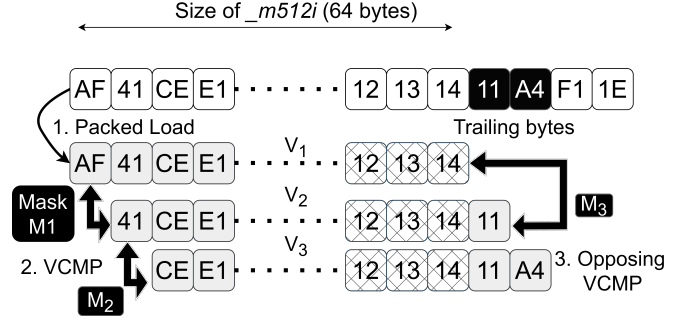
Size of _m512i (64 bytes)

AF 41 CE E1 · · · · · · 12 13 14 11 A4 F1 1E

1. Packed Load

Trailing bytes

AF 41 CE E1 · · · · · · $V_1$ 12 13 14

Mask M1

41 CE E1 · · · · · · $V_2$ 12 13 14 11

$M_3$

2. VCMP

CE E1 · · · · · · $V_3$ 12 13 14 11 A4

3. Opposing VCMP

$M_2$